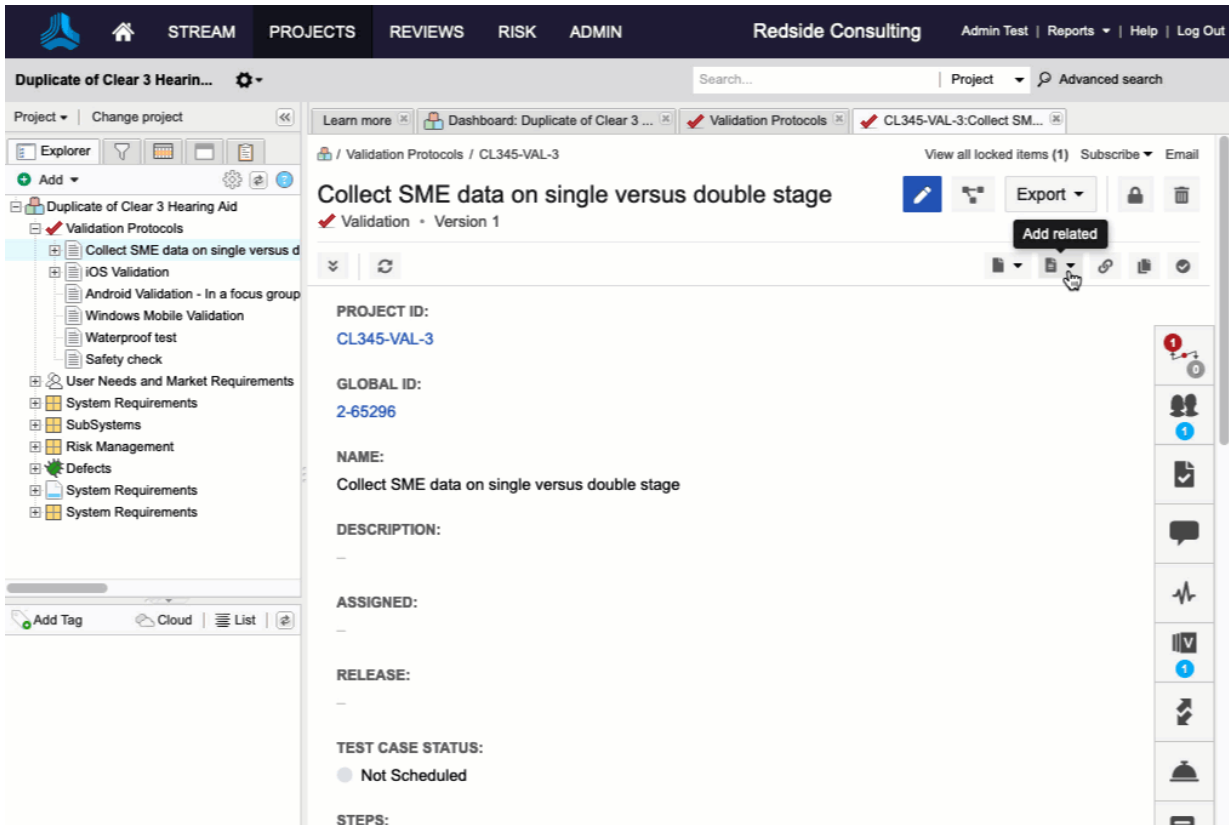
STREAM PROJECTS REVIEWS RISK ADMIN

Redside Consulting

Admin Test | Reports | Help | Log Out

Duplicate of Clear 3 Hearin...

Search... Project Advanced search

Project | Change project

Learn more
Dashboard: Duplicate of Clear 3 ...
Validation Protocols
CL345-VAL-3:Collect SM...

Explorer

Add

Duplicate of Clear 3 Hearing Aid
Validation Protocols
Collect SME data on single versus d
iOS Validation
Android Validation - In a focus group
Windows Mobile Validation
Waterproof test
Safety check
User Needs and Market Requirements
System Requirements
SubSystems
Risk Management
Defects
System Requirements
System Requirements

Add Tag Cloud | List

/ Validation Protocols / CL345-VAL-3

View all locked items (1) Subscribe Email

Collect SME data on single versus double stage

Validation • Version 1

Export

Add related

PROJECT ID:
CL345-VAL-3

GLOBAL ID:
2-65296

NAME:
Collect SME data on single versus double stage

DESCRIPTION:
–

ASSIGNED:
–

RELEASE:
–

TEST CASE STATUS:
Not Scheduled

STEPS:

1
0
1
V
1